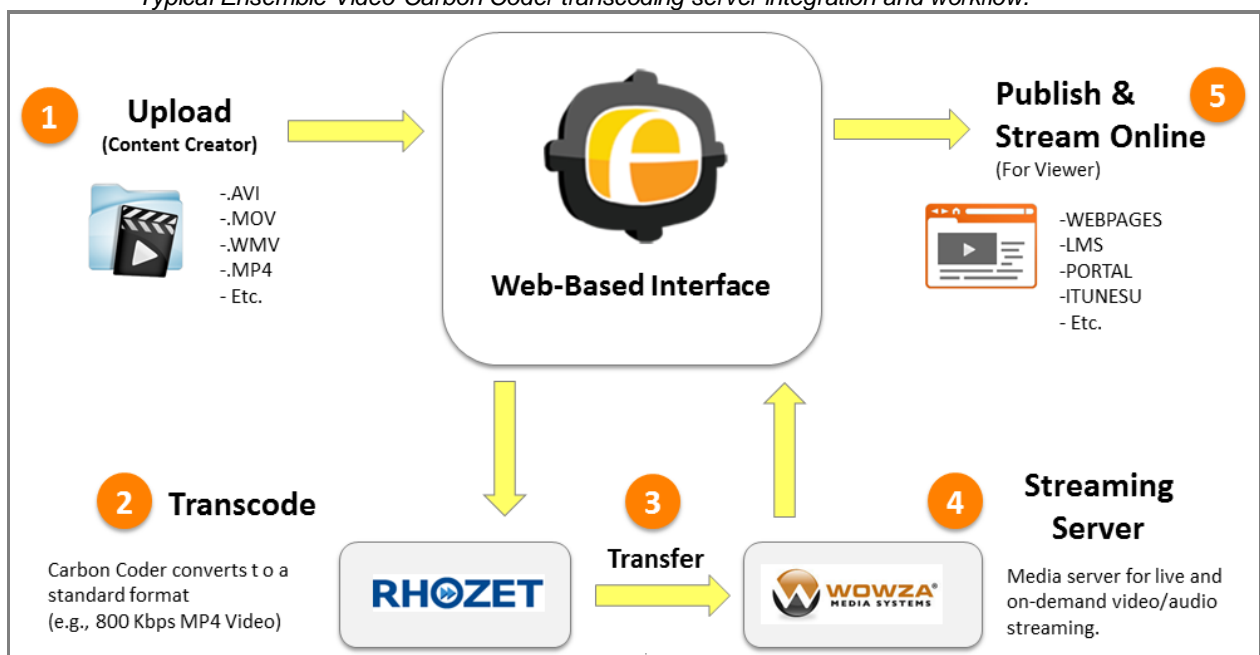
Typical Ensemble Video-Carbon Coder transcoding server integration and workflow.

1 Upload (Content Creator)

-.AVI
-.MOV
-.WMV
-.MP4
- Etc.

Web-Based Interface

Publish & Stream Online 5
(For Viewer)

-WEBPAGES
-LMS
-PORTAL
-ITUNESU
- Etc.

2 Transcode

Carbon Coder converts t o a standard format (e.g., 800 Kbps MP4 Video)

RHOZET

3 Transfer

WOWZA MEDIA SYSTEMS

4 Streaming Server

Media server for live and on-demand video/audio streaming.